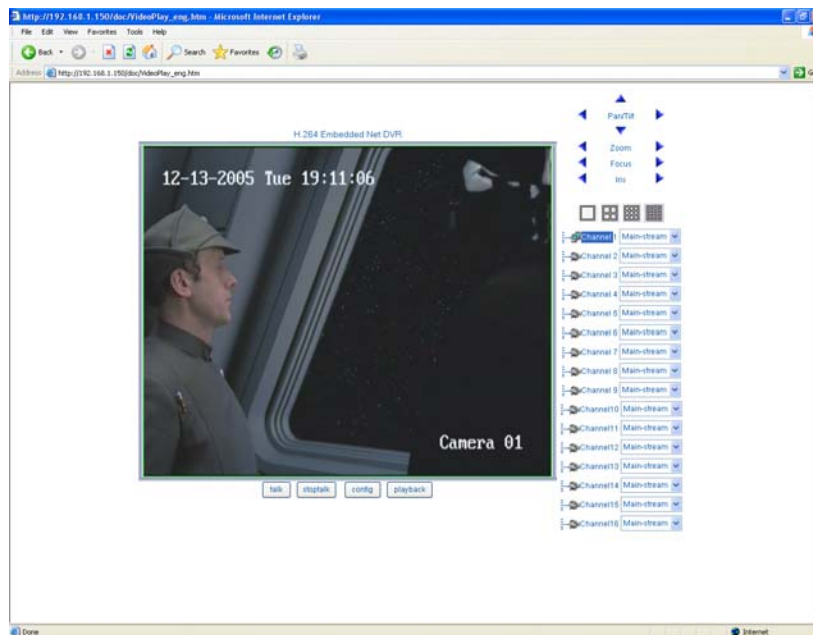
http://192.168.1.150/doc/VideoPlay_eng.htm - Microsoft Internet Explorer

File Edit View Favorites Tools Help

Back Search Favorites

Address http://192.168.1.150/doc/VideoPlay_eng.htm

H.264 Embedded Net DVR

12-13-2005 Tue 19:11:06

Camera 01

talk stoptalk config playback

Pan/Tilt

Zoom

Focus

Iris

Channel1 Main-stream
Channel 2 Main-stream
Channel 3 Main-stream
Channel 4 Main-stream
Channel 5 Main-stream
Channel 6 Main-stream
Channel 7 Main-stream
Channel 8 Main-stream
Channel 9 Main-stream
Channel10 Main-stream
Channel11 Main-stream
Channel12 Main-stream
Channel13 Main-stream
Channel14 Main-stream
Channel15 Main-stream
Channel16 Main-stream

Done

Internet